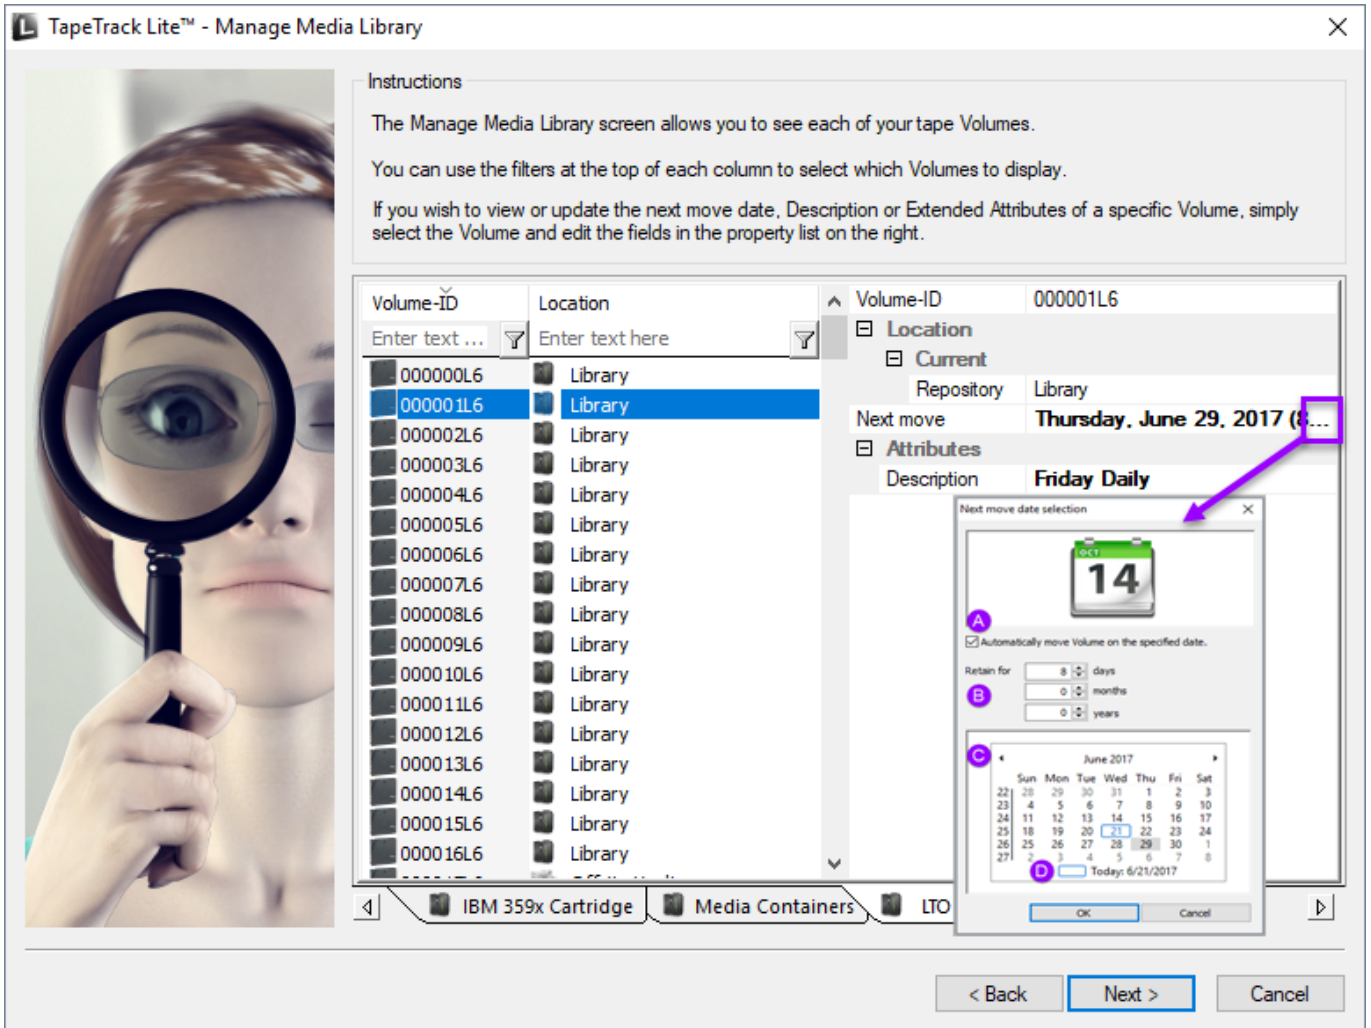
TapeTrack Lite™ - Manage Media Library

Instructions

The Manage Media Library screen allows you to see each of your tape Volumes.

You can use the filters at the top of each column to select which Volumes to display.

If you wish to view or update the next move date, Description or Extended Attributes of a specific Volume, simply select the Volume and edit the fields in the property list on the right.

| Volume-ID | Location |
|---|---|
| Enter text ... | Enter text here |
| 000000L6 | Library |
| 000001L6 | Library |
| 000002L6 | Library |
| 000003L6 | Library |
| 000004L6 | Library |
| 000005L6 | Library |
| 000006L6 | Library |
| 000007L6 | Library |
| 000008L6 | Library |
| 000009L6 | Library |
| 000010L6 | Library |
| 000011L6 | Library |
| 000012L6 | Library |
| 000013L6 | Library |
| 000014L6 | Library |
| 000015L6 | Library |
| 000016L6 | Library |

| Volume-ID | 000001L6 |
|---|---|
| Location | |
| Current | |
| Repository | Library |
| Next move | Thursday, June 29, 2017 ([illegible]... |
| Attributes | |
| Description | Friday Daily |

Next move date selection

OCT
14

A
Automatically move Volume on the specified date.

Retain for
B
8 days
0 months
0 years

C
June 2017

| | Sun | Mon | Tue | Wed | Thu | Fri | Sat |
|---|---|---|---|---|---|---|---|
| 22 | 28 | 29 | 30 | 31 | 1 | 2 | 3 |
| 23 | 4 | 5 | 6 | 7 | 8 | 9 | 10 |
| 24 | 11 | 12 | 13 | 14 | 15 | 16 | 17 |
| 25 | 18 | 19 | 20 | 21 | 22 | 23 | 24 |
| 26 | 25 | 26 | 27 | 28 | 29 | 30 | 1 |
| 27 | 2 | 3 | 4 | 5 | 6 | 7 | 8 |

D
Today: 6/21/2017

OK
Cancel

IBM 359x Cartridge
Media Containers
LTO

< Back
Next >
Cancel